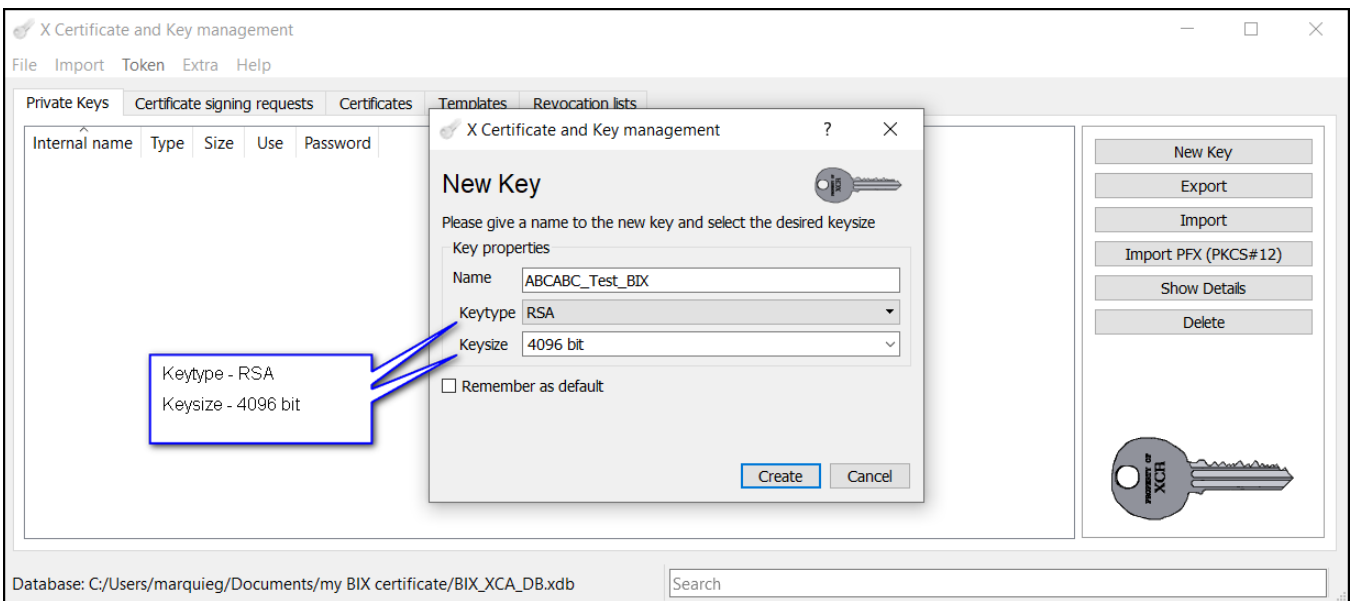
X Certificate and Key management

File Import Token Extra Help

Private Keys | Certificate signing requests | Certificates | Templates | Revocation lists

Internal name | Type | Size | Use | Password

X Certificate and Key management ? ✕

New Key

Please give a name to the new key and select the desired keysize

Key properties

Name ABCABC_Test_BIX

Keytype RSA

Keysize 4096 bit

Remember as default

Create Cancel

Keytype - RSA

Keysize - 4096 bit

New Key

Export

Import

Import PFX (PKCS#12)

Show Details

Delete

XCA

Database: C:/Users/marquieg/Documents/my BIX certificate/BIX_XCA_DB.xdb

Search